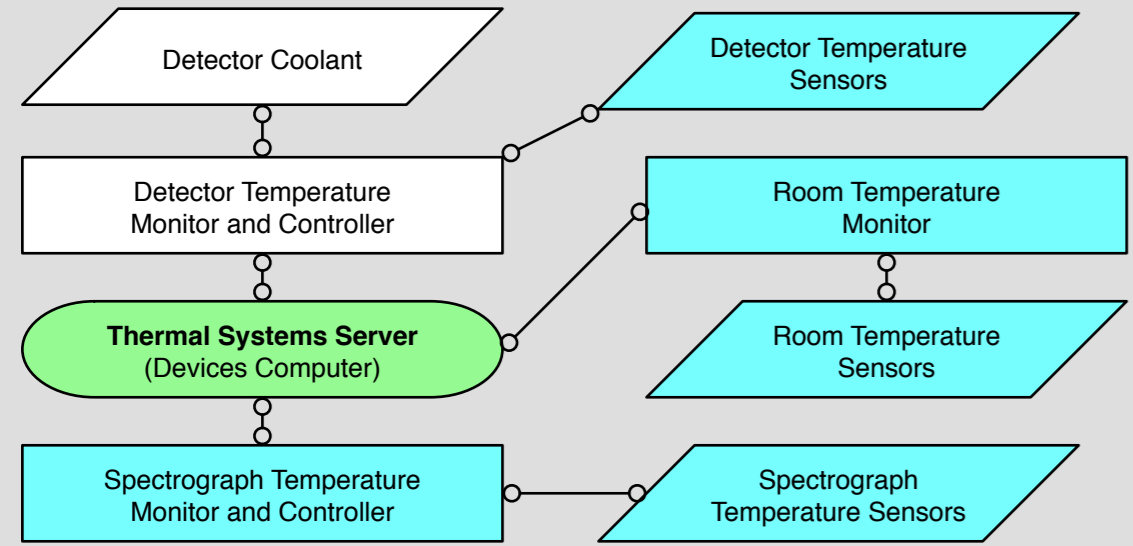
Detector Coolant

Detector Temperature Sensors

Detector Temperature Monitor and Controller

Room Temperature Monitor

**Thermal Systems Server** (Devices Computer)

Room Temperature Sensors

Spectrograph Temperature Monitor and Controller

Spectrograph Temperature Sensors